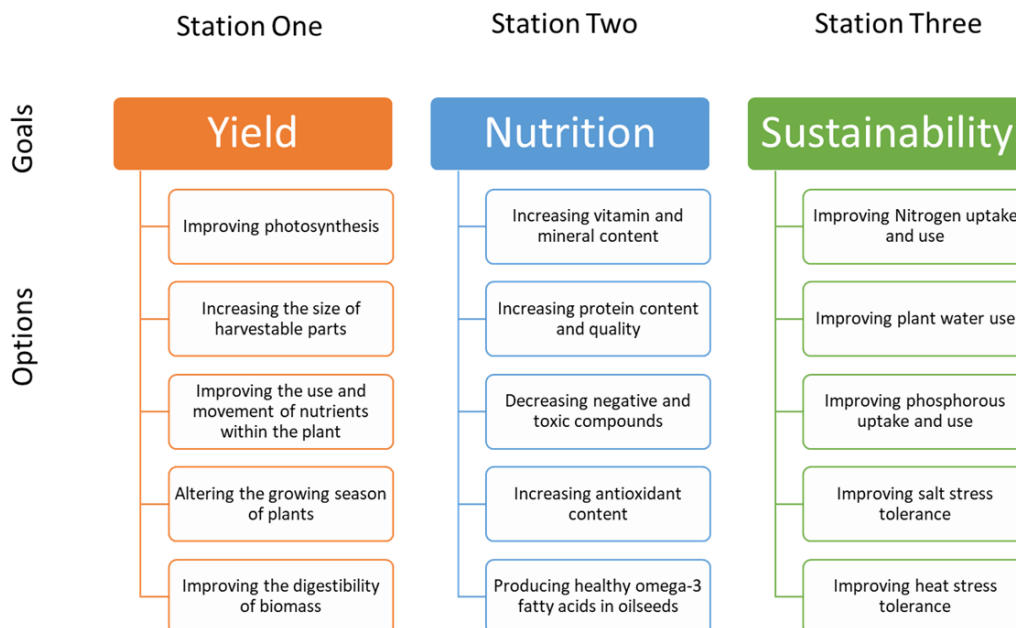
Station One

Station Two

Station Three

Goals

Options

Yield

Improving photosynthesis

Increasing the size of harvestable parts

Improving the use and movement of nutrients within the plant

Altering the growing season of plants

Improving the digestibility of biomass

Nutrition

Increasing vitamin and mineral content

Increasing protein content and quality

Decreasing negative and toxic compounds

Increasing antioxidant content

Producing healthy omega-3 fatty acids in oilseeds

Sustainability

Improving Nitrogen uptake and use

Improving plant water use

Improving phosphorous uptake and use

Improving salt stress tolerance

Improving heat stress tolerance